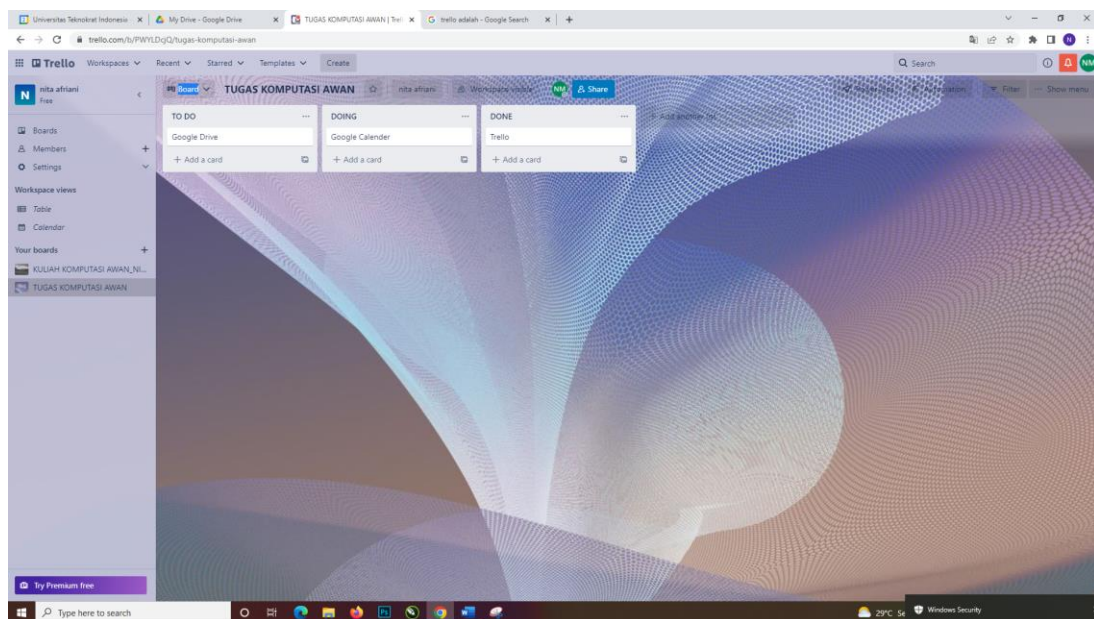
Universitas Teknokrat Indonesia × | My Drive - Google Drive × | TUGAS KOMPUTASI AWAN | Trel × | trello adalah - Google Search × | +

trello.com/b/PWYLDqjQ/tugas-komputasi-awan

Trello Workspaces Recent Starred Templates Create

Search

NM

N nita afriani Free

Boards

Members +

Settings

Workspace views

Table

Calendar

Your boards +

KULIAH KOMPUTASI AWAN_NI...

TUGAS KOMPUTASI AWAN

Board TUGAS KOMPUTASI AWAN nita afriani Workspace visible NM Share

Power-Ups Automation Filter Show menu

TO DO ...

Google Drive

+ Add a card

DOING ...

Google Calender

+ Add a card

DONE ...

Trello

+ Add a card

+ Add another list

Try Premium free

Type here to search

29°C Se

Windows Security